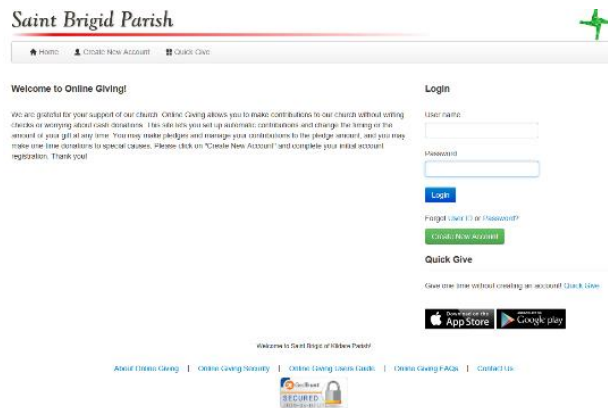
Saint Brigid Parish

Home | Create New Account | Quick Give

Welcome to Online Giving!

We are grateful for your support of our church. Online Giving allows you to make contributions to our church without writing checks or worrying about cash donations. This site lets you set up automatic contributions and change the timing or the amount of your gift at any time. You may make pledges and manage your contributions to the pledge amount, and you may make one time donations to special causes. Please click on "Create New Account" and complete your initial account registration. Thank you!

Login

User name

Password

Login

Forgot User ID or Password?

Create New Account

Quick Give

Give one time without creating an account! Quick Give

Download on the App Store

GET IT ON Google play

Welcome to Saint Brigid of Kildare Parish!

About Online Giving | Online Giving Security | Online Giving Users Guide | Online Giving FAQs | Contact Us

GoDaddy SECURED